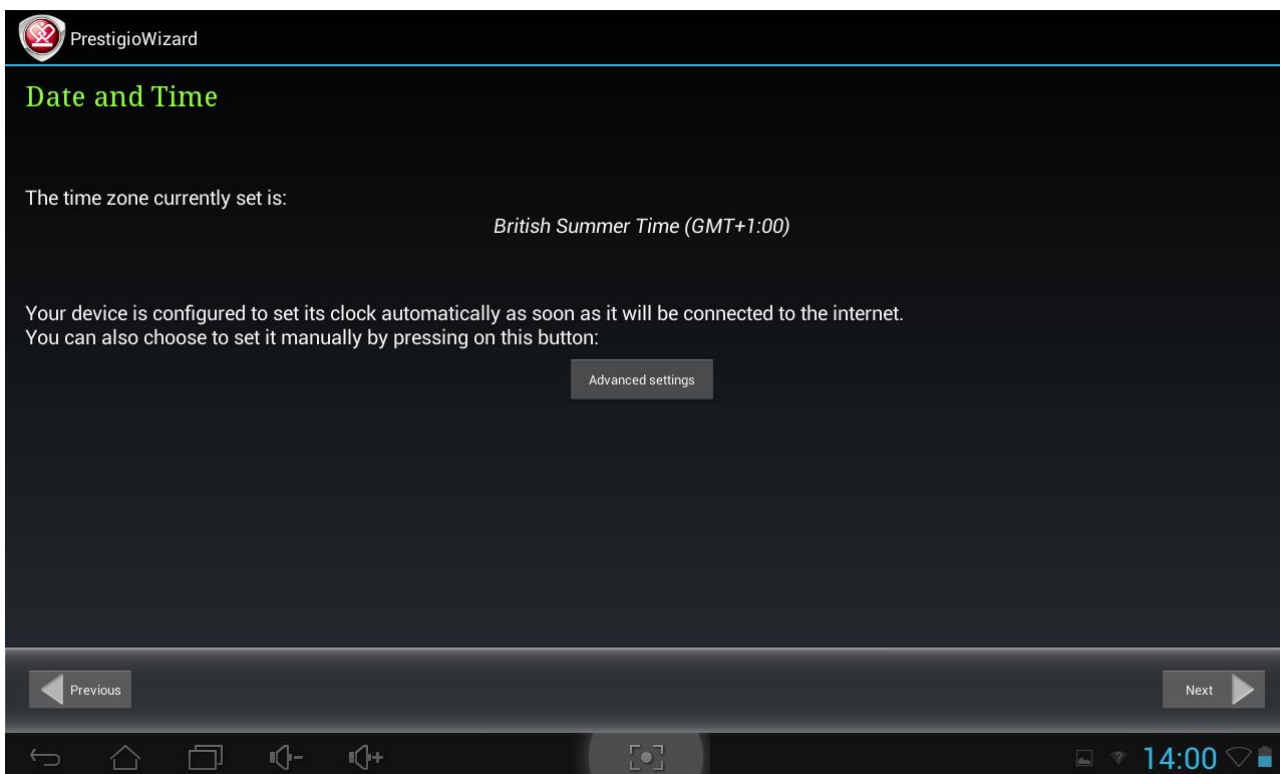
PrestigioWizard

Date and Time

The time zone currently set is:

British Summer Time (GMT+1:00)

Your device is configured to set its clock automatically as soon as it will be connected to the internet.
You can also choose to set it manually by pressing on this button:

Advanced settings

Previous

Next

14:00